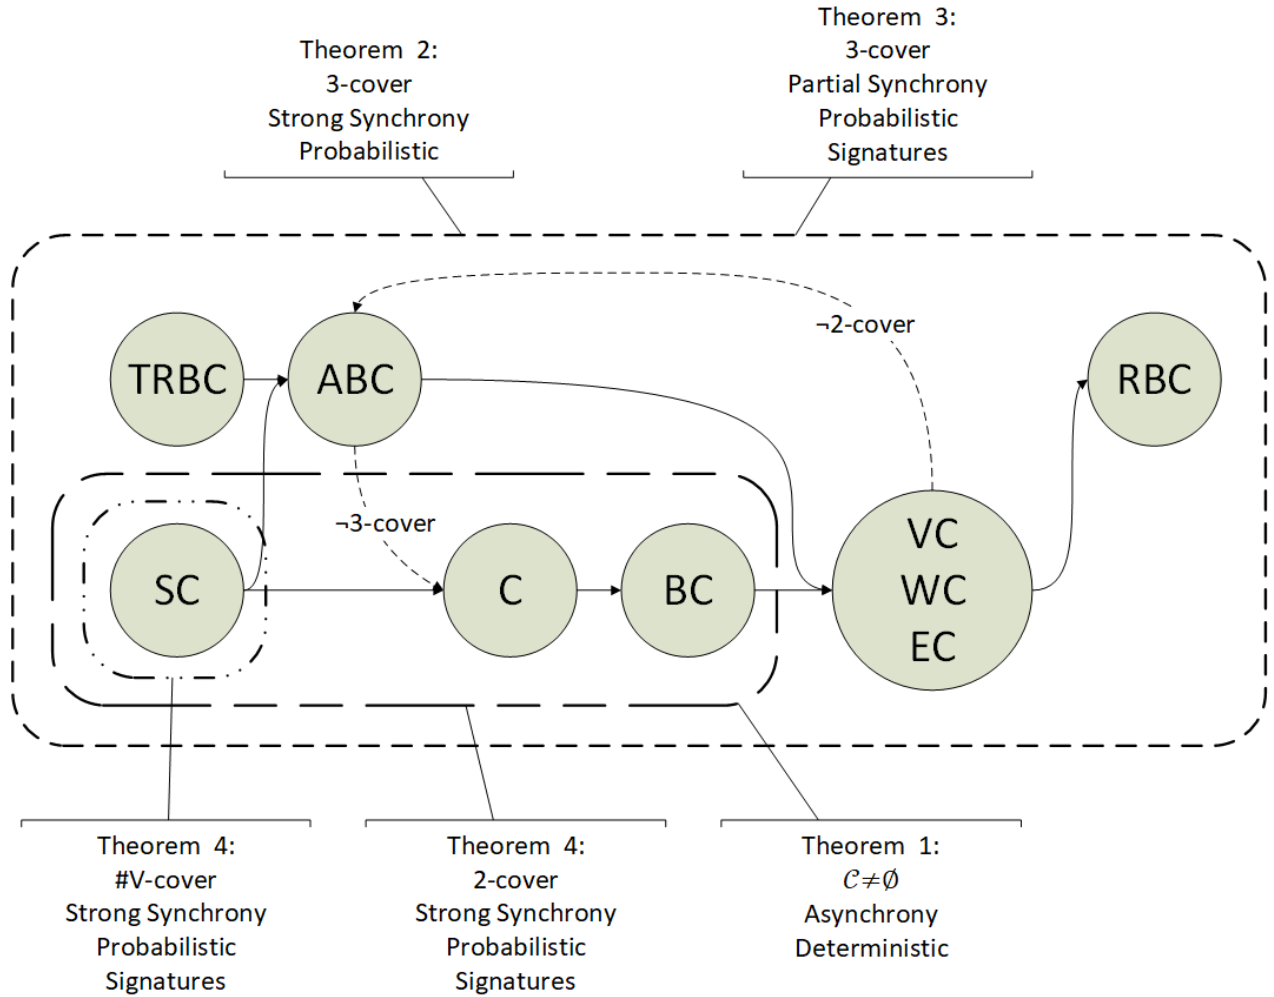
Theorem 2:
3-cover
Strong Synchrony
Probabilistic

Theorem 3:
3-cover
Partial Synchrony
Probabilistic
Signatures

¬2-cover

TRBC

ABC

RBC

¬3-cover

SC

C

BC

VC
WC
EC

Theorem 4:
#V-cover
Strong Synchrony
Probabilistic
Signatures

Theorem 4:
2-cover
Strong Synchrony
Probabilistic
Signatures

Theorem 1:
$\mathcal{C} \neq \emptyset$
Asynchrony
Deterministic